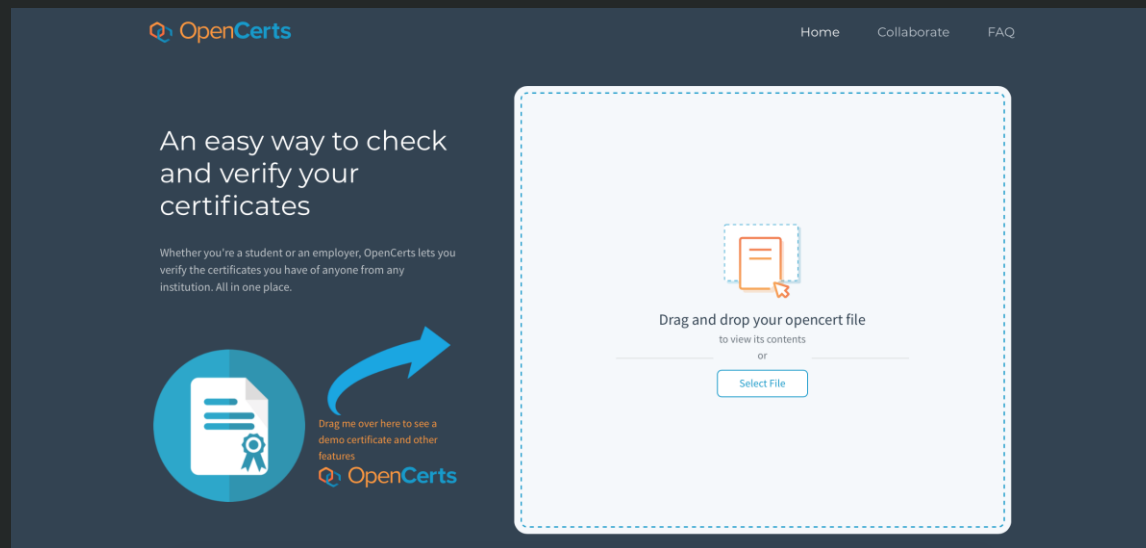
OpenCerts

Home Collaborate FAQ

An easy way to check and verify your certificates

Whether you're a student or an employer, OpenCerts lets you verify the certificates you have of anyone from any institution. All in one place.

Drag me over here to see a demo certificate and other features

OpenCerts

Drag and drop your opencert file

to view its contents

or

Select File